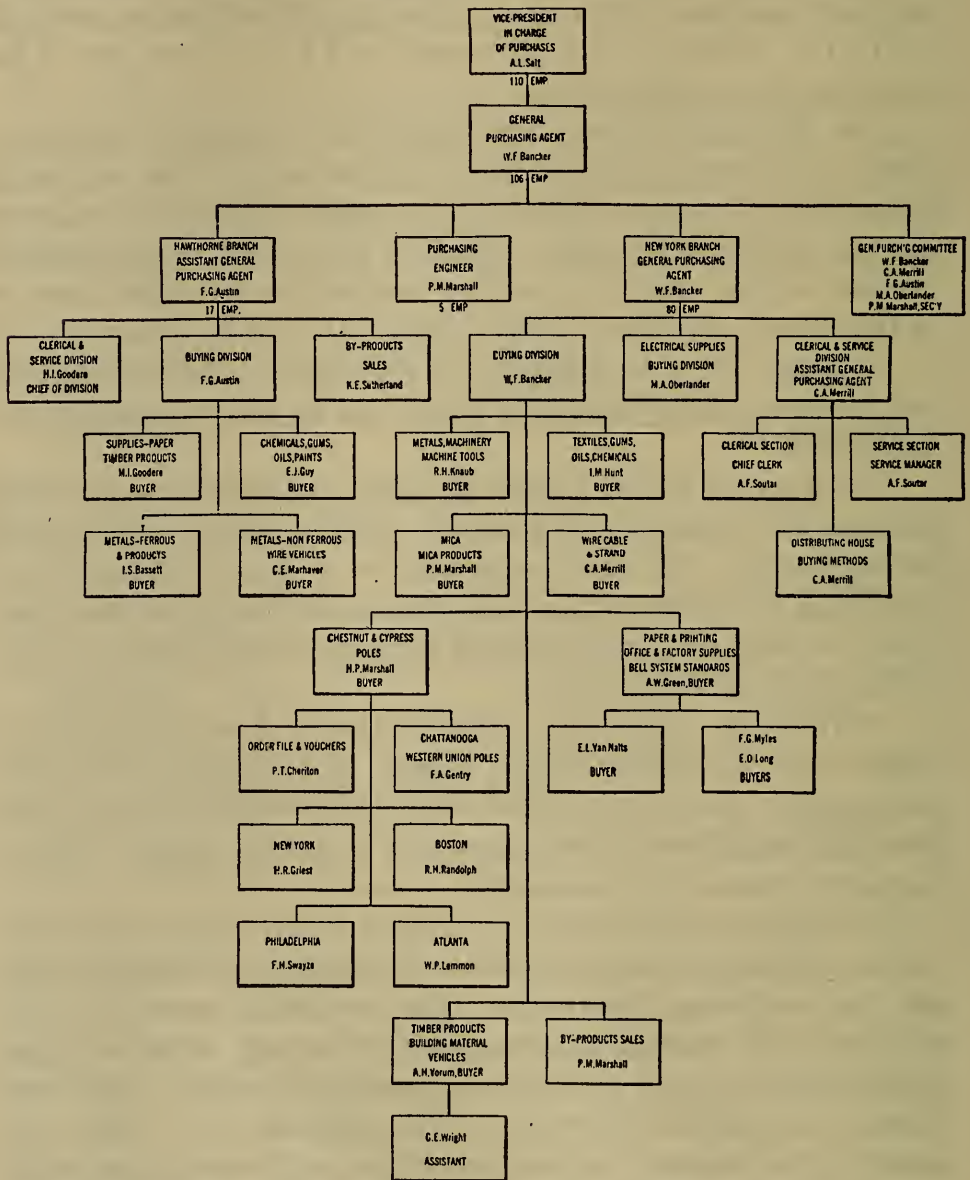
VICE-PRESIDENT IN CHARGE OF PURCHASES A.L.Salt

110 EMP

GENERAL PURCHASING AGENT W.F Bancker

106 EMP

HAWTHORNE BRANCH ASSISTANT GENERAL PURCHASING AGENT F.G.Austin

17 EMP.

PURCHASING ENGINEER P.M.Marshall

5 EMP

NEW YORK BRANCH GENERAL PURCHASING AGENT W.F.Bancker

80 EMP

GEN.PURCH'G COMMITTEE W.F Bancker C.A.Merrill F G.Austin M.A.Oberlander P.M Marshall, SEC'Y

CLERICAL & SERVICE DIVISION H.I.Goodere CHIEF OF DIVISION

BUYING DIVISION F.G.Austin

BY-PRODUCTS SALES K.E.Satherland

BUYING DIVISION W.F.Bancker

ELECTRICAL SUPPLIES BUYING DIVISION M.A.Oberlander

CLERICAL & SERVICE DIVISION ASSISTANT GENERAL PURCHASING AGENT C.A.Merrill

SUPPLIES-PAPER TIMBER PRODUCTS M.I.Goodere BUYER

CHEMICALS, GUMS, OILS, PAINTS E.J.Guy BUYER

METALS, MACHINERY MACHINE TOOLS R.H.Knaub BUYER

TEXTILES, GUMS, OILS, CHEMICALS I.M Hunt BUYER

CLERICAL SECTION CHIEF CLERK A.F.Soutar

SERVICE SECTION SERVICE MANAGER A.F.Souter

METALS-FERROUS & PRODUCYS I.S.Bassett BUYER

METALS-NON FERROUS WIRE VEHICLES C.E.Marhaver BUYER

MICA MICA PRODUCTS P.M.Marshall BUYER

WIRE CABLE & STRAND C.A.Merrill BUYER

DISTRIBUTING HOUSE BUYING METHODS C.A.Merrill

CHESTNUT & CYPRESS POLES H.P.Marshall BUYER

PAPER & PRINTING OFFICE & FACTORY SUPPLIES BELL SYSTEM STANDARDS A.W.Green, BUYER

ORDER FILE & VOUCHERS P.T.Cheriton

CHATTANOOGA WESTERN UNION POLES F.A.Gentry

E.L.Yan Nalts BUYER

F.G.Myles E.O.Long BUYERS

NEW YORK H.R.Griest

BOSTON R.H.Randolph

PHILADELPHIA F.H.Swayze

ATLANTA W.P.Lemmon

TIMBER PRODUCTS BUILDING MATERIAL VEHICLES A.H.Vorum, BUYER

BY-PRODUCTS SALES P.M.Marshall

G.E.Wright ASSISTANT